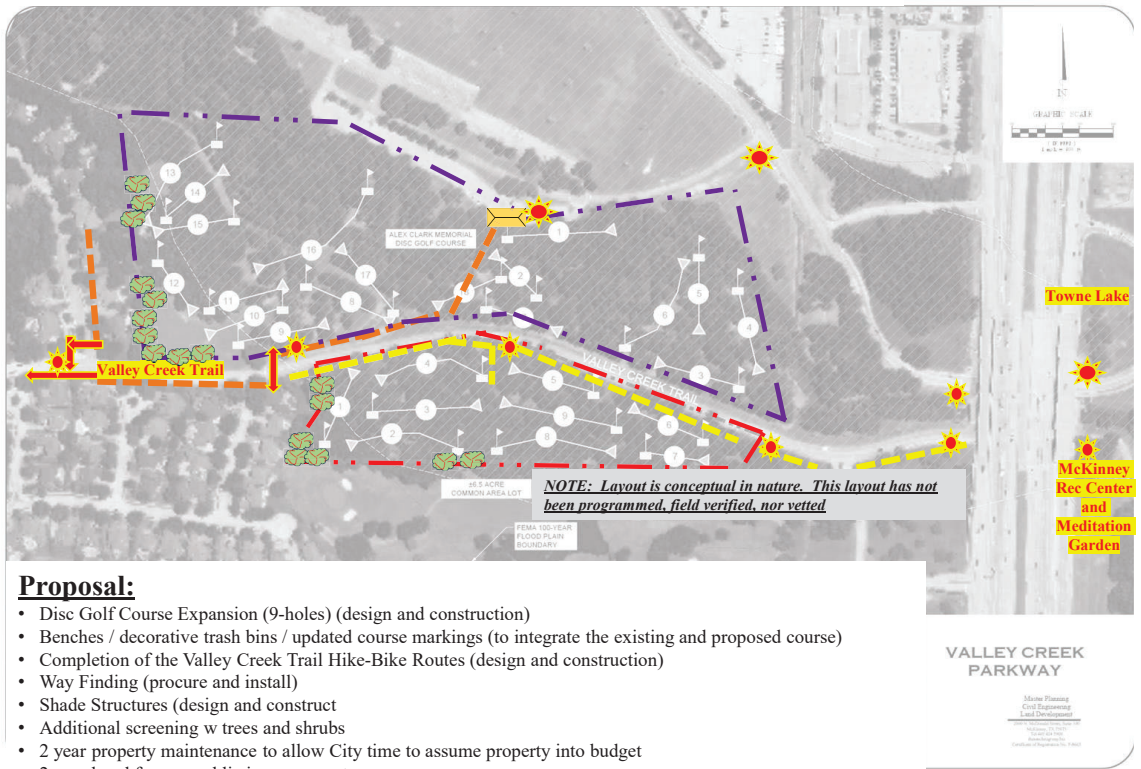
N

GRAPHIC SCALE

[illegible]

13

14

15

12

11

10

9

16

17

8

ALEX CLARK MEMORIAL DISC GOLF COURSE

1

2

3

5

6

4

7

Valley Creek Trail

VALLEY CREEK TRAIL

4

3

5

9

1

2

8

6

7

±6.5 ACRE COMMON AREA LOT

FEMA 100-YEAR FLOOD PLAIN BOUNDARY

Towne Lake

McKinney Rec Center and Meditation Garden

NOTE: Layout is conceptual in nature. This layout has not been programmed, field verified, nor vetted

Proposal:
• Disc Golf Course Expansion (9-holes) (design and construction)
• Benches / decorative trash bins / updated course markings (to integrate the existing and proposed course)
• Completion of the Valley Creek Trail Hike-Bike Routes (design and construction)
• Way Finding (procure and install)
• Shade Structures (design and construct
• Additional screening w trees and shrubs
• 2 year property maintenance to allow City time to assume property into budget
• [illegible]

VALLEY CREEK PARKWAY

Master Planning
Civil Engineering
Land Development

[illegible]